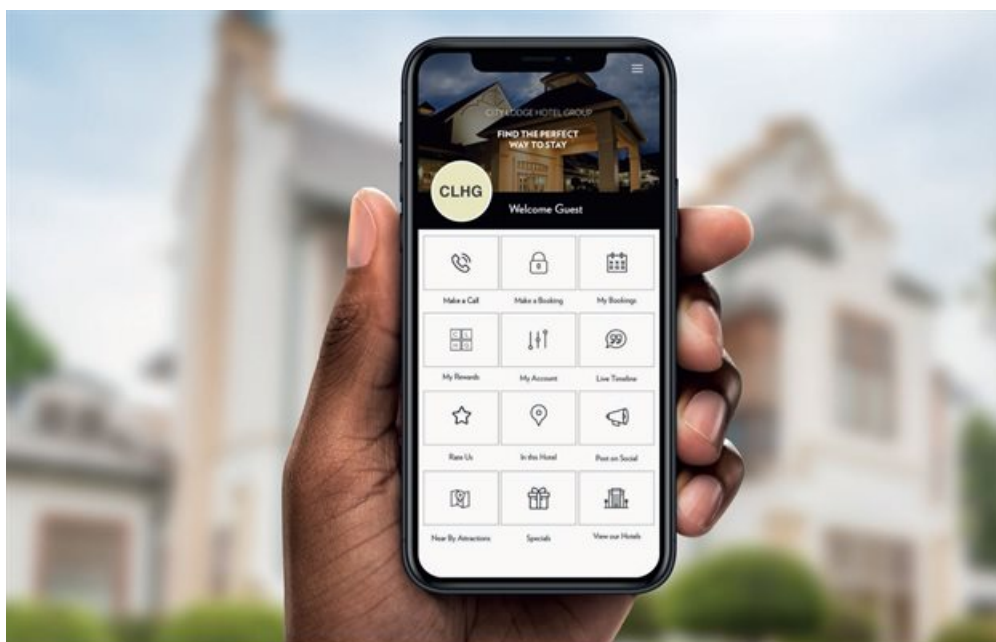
CITY LODGE HOTEL GROUP

FIND THE PERFECT WAY TO STAY

CLHG

Welcome Guest

Make a Call

Make a Booking

My Bookings

My Rewards

My Account

Live Timeline

Rate Us

In this Hotel

Post on Social

Near By Attractions

Specials

View our Hotels